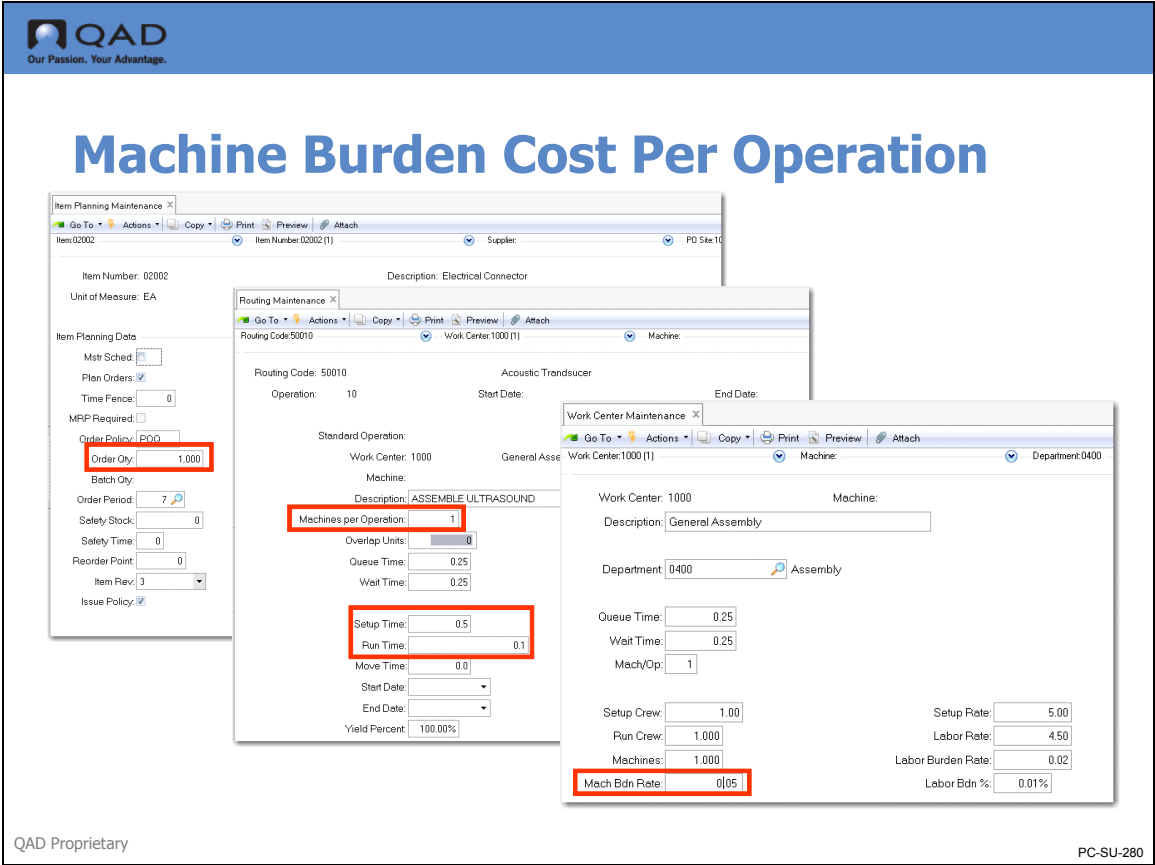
QAD
Our Passion. Your Advantage.

Machine Burden Cost Per Operation

Item Planning Maintenance ×
Go To ▾ Actions ▾ Copy ▾ Print Preview Attach
Item:02002 Item Number:02002 (1) Supplier: PO Site:10

Item Number: 02002
Description: Electrical Connector
Unit of Measure: EA

Item Planning Data
Mstr Sched:
Plan Orders:
Time Fence: 0
MRP Required:
Order Policy: POQ
Order Qty: 1.000
Batch Qty:
Order Period: 7
Safety Stock: 0
Safety Time: 0
Reorder Point: 0
Item Rev: 3
Issue Policy:

Routing Maintenance ×
Go To ▾ Actions ▾ Copy ▾ Print Preview Attach
Routing Code:50010 Work Center:1000 (1) Machine:

Routing Code: 50010 Acoustic Transdsucer
Operation: 10 Start Date: End Date:

Standard Operation:
Work Center: 1000 General Asse
Machine:
Description: ASSEMBLE ULTRASOUND
Machines per Operation: 1
Overlap Units: 0
Queue Time: 0.25
Wait Time: 0.25
Setup Time: 0.5
Run Time: 0.1
Move Time: 0.0
Start Date:
End Date:
Yield Percent: 100.00%

Work Center Maintenance ×
Go To ▾ Actions ▾ Copy ▾ Print Preview Attach
Work Center:1000 (1) Machine: Department:0400

Work Center: 1000 Machine:
Description: General Assembly
Department: 0400 Assembly
Queue Time: 0.25
Wait Time: 0.25
Mach/Op: 1
Setup Crew: 1.00 Setup Rate: 5.00
Run Crew: 1.000 Labor Rate: 4.50
Machines: 1.000 Labor Burden Rate: 0.02
Mach Bdn Rate: 0.05 Labor Bdn %: 0.01%

QAD Proprietary
PC-SU-280